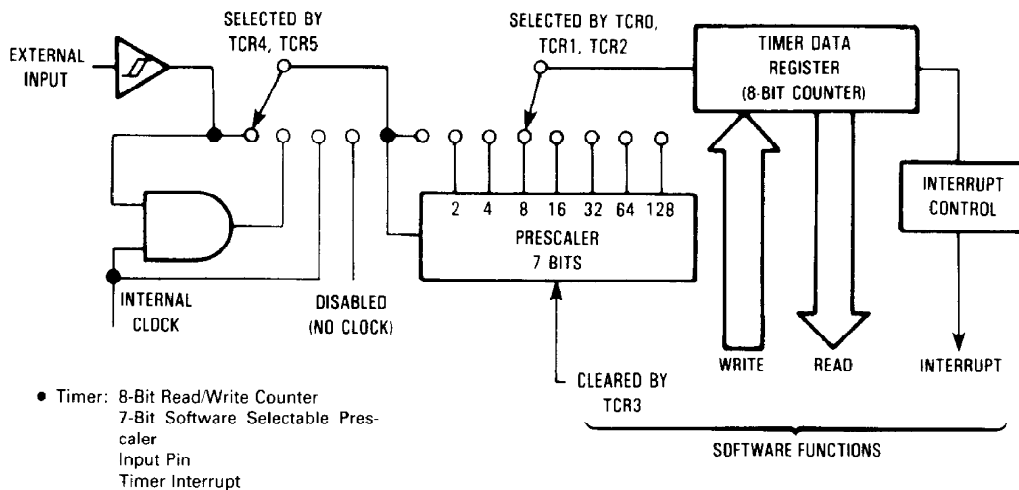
EXTERNAL INPUT

SELECTED BY TCR4, TCR5

SELECTED BY TCR0, TCR1, TCR2

TIMER DATA REGISTER (8-BIT COUNTER)

INTERRUPT CONTROL

2 4 8 16 32 64 128

PRESCALER 7 BITS

INTERNAL CLOCK

DISABLED (NO CLOCK)

CLEARED BY TCR3

WRITE

READ

INTERRUPT

SOFTWARE FUNCTIONS

• Timer: 8-Bit Read/Write Counter
7-Bit Software Selectable Prescaler
Input Pin
Timer Interrupt